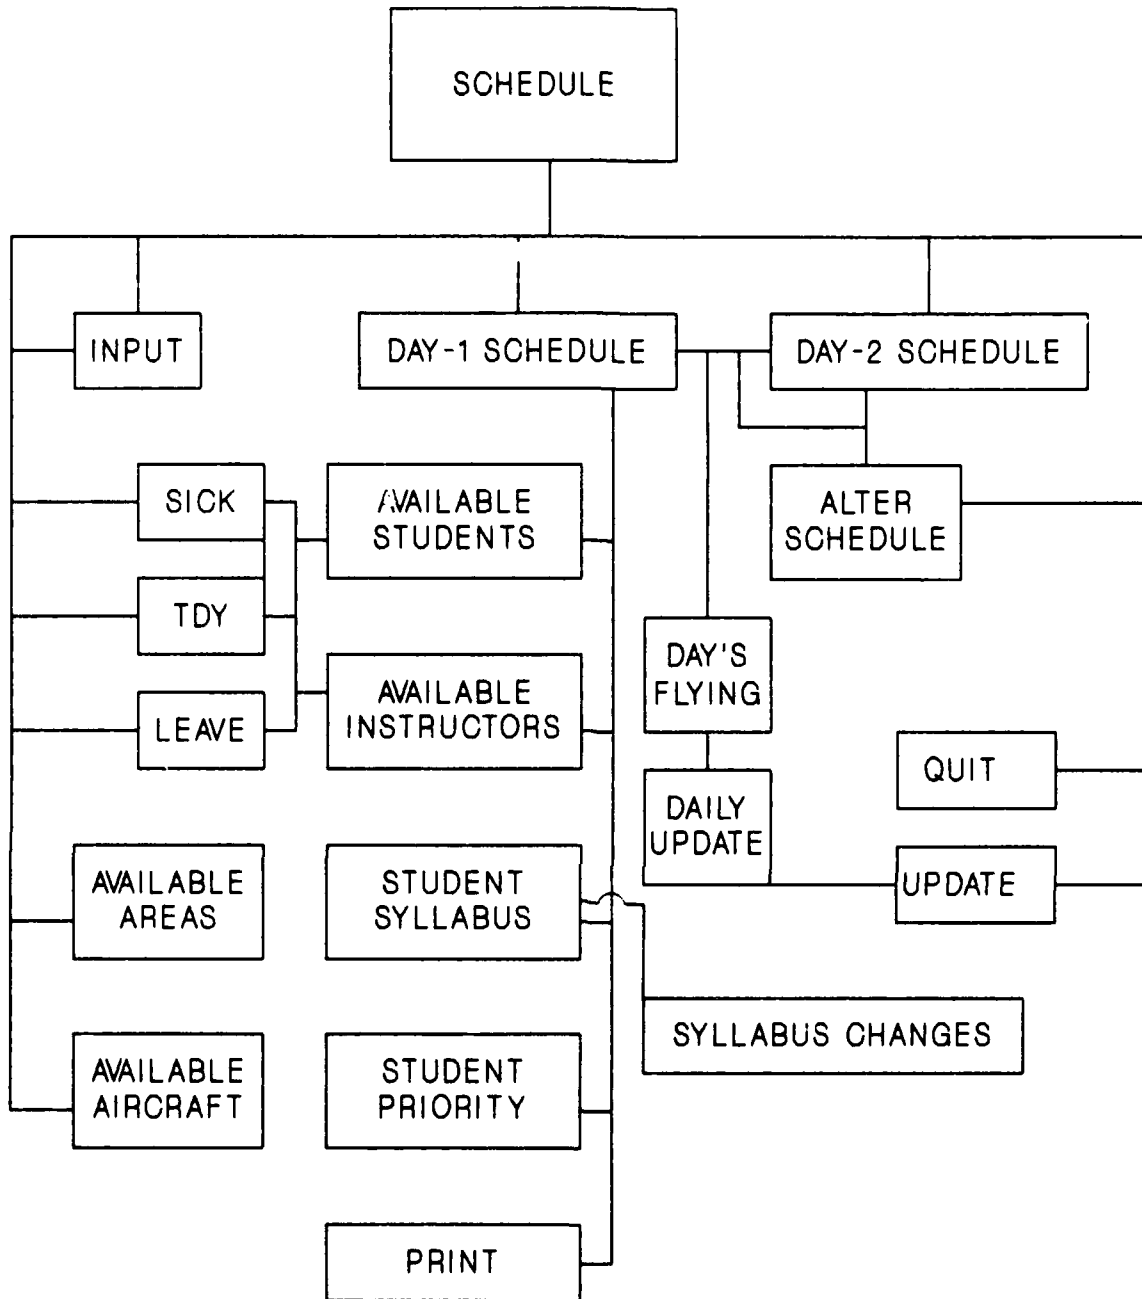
SCHEDULE

INPUT

DAY-1 SCHEDULE

DAY-2 SCHEDULE

SICK

TDY

LEAVE

AVAILABLE STUDENTS

AVAILABLE INSTRUCTORS

ALTER SCHEDULE

DAY'S FLYING

DAILY UPDATE

QUIT

UPDATE

AVAILABLE AREAS

STUDENT SYLLABUS

SYLLABUS CHANGES

AVAILABLE AIRCRAFT

STUDENT PRIORITY

PRINT